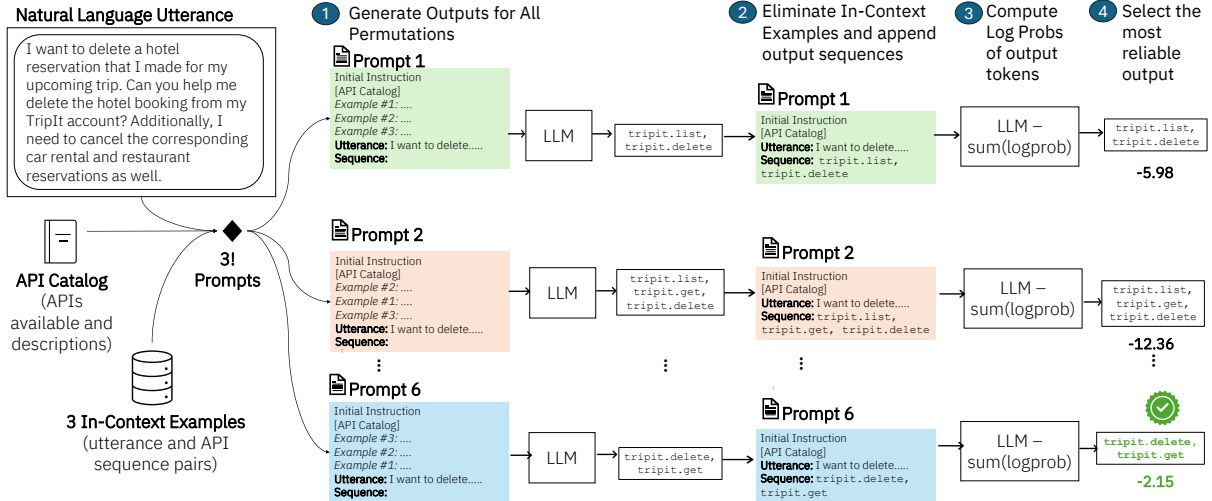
Natural Language Utterance

I want to delete a hotel reservation that I made for my upcoming trip. Can you help me delete the hotel booking from my TripIt account? Additionally, I need to cancel the corresponding car rental and restaurant reservations as well.

API Catalog
(APIs available and descriptions)

3 In-Context Examples
(utterance and API sequence pairs)

3!
Prompts

1 Generate Outputs for All Permutations

Prompt 1
Initial Instruction
[API Catalog]
Example #1: ....
Example #2: ....
Example #3: ....
Utterance: I want to delete.....
Sequence:

LLM

tripit.list,
tripit.delete

Prompt 2
Initial Instruction
[API Catalog]
Example #2: ....
Example #1: ....
Example #3: ....
Utterance: I want to delete.....
Sequence:

LLM

tripit.list,
tripit.get,
tripit.delete

Prompt 6
Initial Instruction
[API Catalog]
Example #3: ....
Example #2: ....
Example #1: ....
Utterance: I want to delete.....
Sequence:

LLM

tripit.delete,
tripit.get

2 Eliminate In-Context Examples and append output sequences

Prompt 1
Initial Instruction
[API Catalog]
Utterance: I want to delete.....
Sequence: tripit.list,
tripit.delete

Prompt 2
Initial Instruction
[API Catalog]
Utterance: I want to delete.....
Sequence: tripit.list,
tripit.get, tripit.delete

Prompt 6
Initial Instruction
[API Catalog]
Utterance: I want to delete.....
Sequence: tripit.delete,
tripit.get

3 Compute Log Probs of output tokens

LLM – sum(logprob)

LLM – sum(logprob)

LLM – sum(logprob)

4 Select the most reliable output

tripit.list,
tripit.delete
-5.98

tripit.list,
tripit.get,
tripit.delete
-12.36

tripit.delete,
tripit.get
-2.15